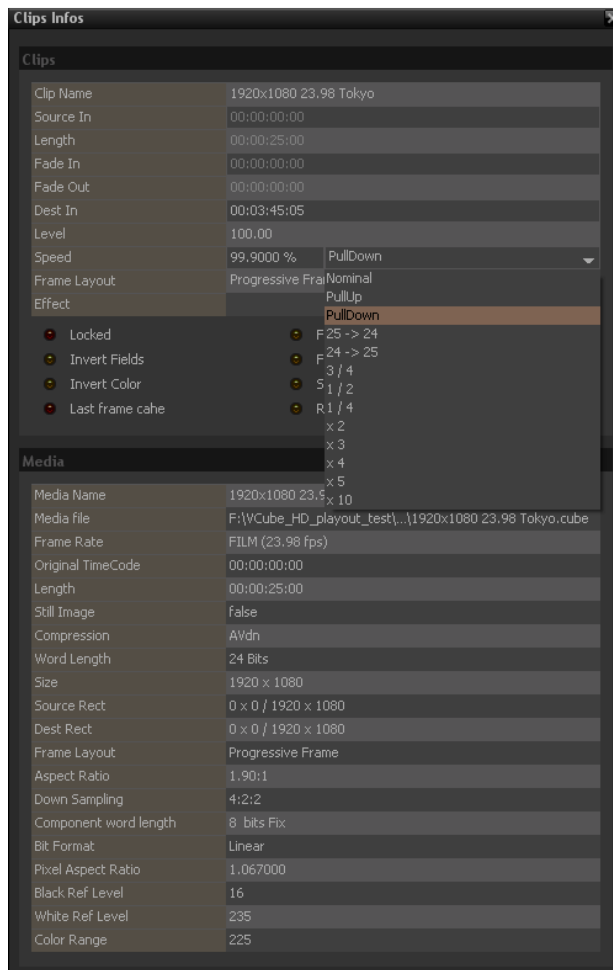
Clips Infos

Clips

| Clip Name | 1920x1080 23.98 Tokyo |
|---|---|
| Source In | 00:00:00:00 |
| Length | 00:00:25:00 |
| Fade In | 00:00:00:00 |
| Fade Out | 00:00:00:00 |
| Dest In | 00:03:45:05 |
| Level | 100.00 |
| Speed | 99.9000 % PullDown |
| Frame Layout | Progressive Fra |
| Effect | |

Nominal
PullUp
PullDown
25 -> 24
24 -> 25
3 / 4
1 / 2
1 / 4
x 2
x 3
x 4
x 5
x 10

Locked
Invert Fields
Invert Color
Last frame cahe

F
F
S
R

Media

| Media Name | 1920x1080 23.9 |
|---|---|
| Media file | F:\VCube_HD_playout_test\...\1920x1080 23.98 Tokyo.cube |
| Frame Rate | FILM (23.98 fps) |
| Original TimeCode | 00:00:00:00 |
| Length | 00:00:25:00 |
| Still Image | false |
| Compression | AVdn |
| Word Length | 24 Bits |
| Size | 1920 x 1080 |
| Source Rect | 0 x 0 / 1920 x 1080 |
| Dest Rect | 0 x 0 / 1920 x 1080 |
| Frame Layout | Progressive Frame |
| Aspect Ratio | 1.90:1 |
| Down Sampling | 4:2:2 |
| Component word length | 8 bits Fix |
| Bit Format | Linear |
| Pixel Aspect Ratio | 1.067000 |
| Black Ref Level | 16 |
| White Ref Level | 235 |
| Color Range | 225 |